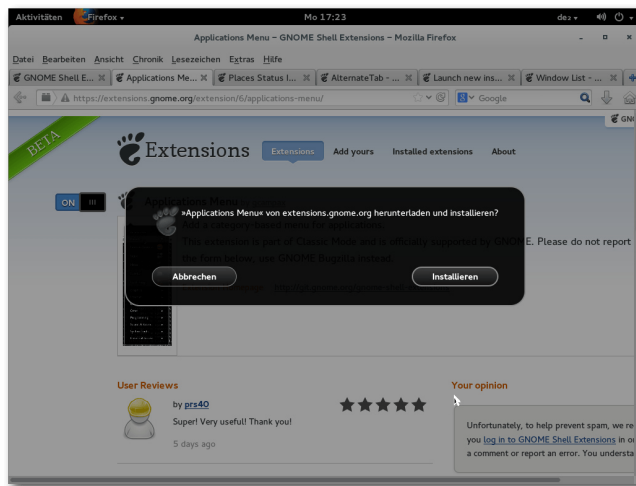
Aktivitäten Firefox ▾ Mo 17:23 de₂ ▾

Applications Menu – GNOME Shell Extensions – Mozilla Firefox

Datei Bearbeiten Ansicht Chronik Lesezeichen Extras Hilfe

GNOME Shell E... ✕ Applications Me... ✕ Places Status I... ✕ AlternateTab - ... ✕ Launch new ins... ✕ Window List - ... ✕

https://extensions.gnome.org/extension/6/applications-menu/

Google

BETA

Extensions

Extensions Add yours Installed extensions About

ON

Applications Menu

Add a category-based menu for applications.

This extension is part of Classic Mode and is officially supported by GNOME. Please do not report bugs using the form below, use GNOME Bugzilla instead.

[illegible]

»Applications Menu« von extensions.gnome.org herunterladen und installieren?

Abbrechen

Installieren

User Reviews

by prs40

Super! Very useful! Thank you!

5 days ago

Your opinion

Unfortunately, to help prevent spam, we re you log in to GNOME Shell Extensions in o a comment or report an error. You understa